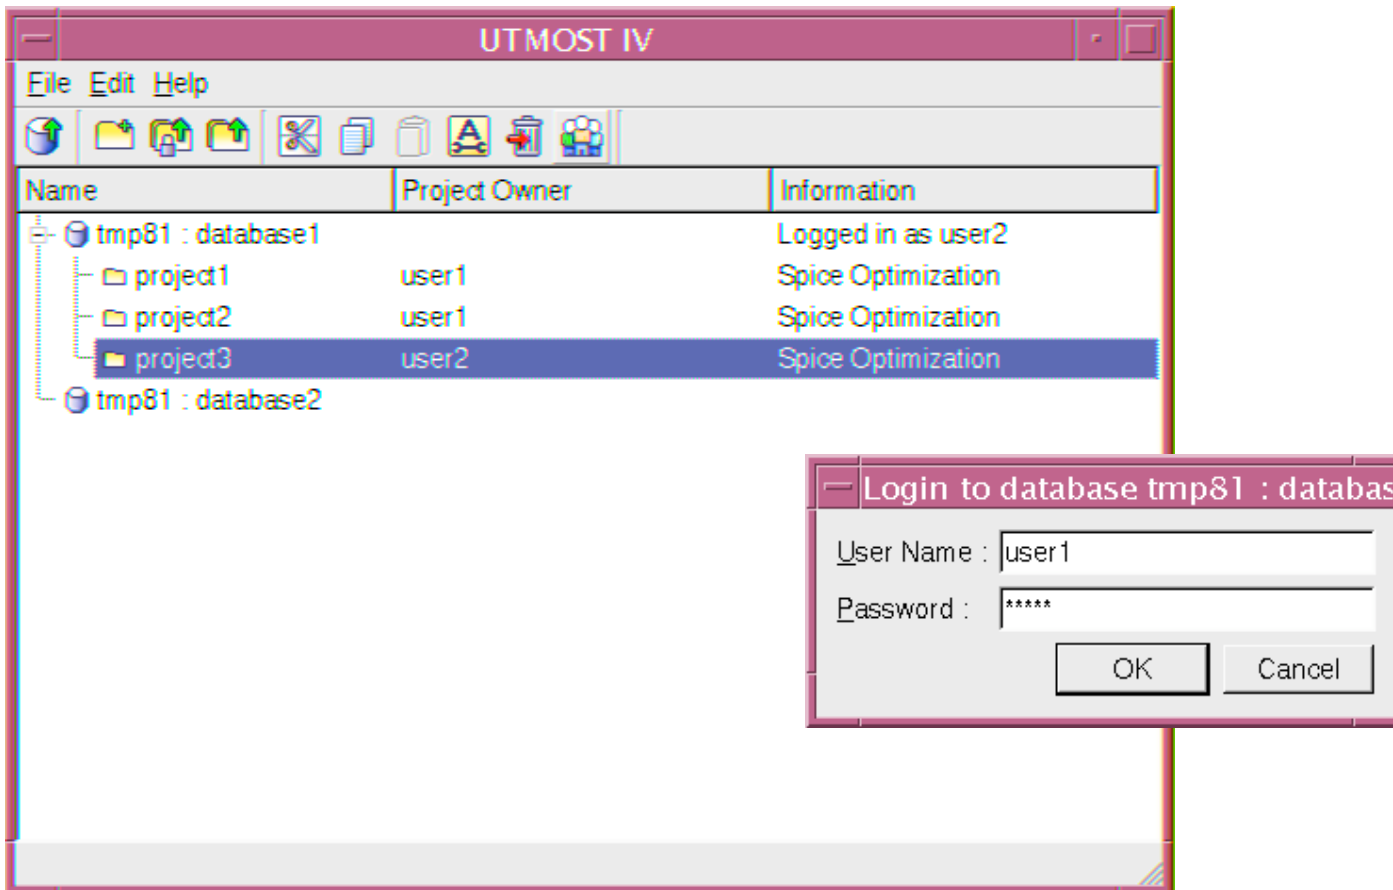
UTMOST IV

File Edit Help

| Name | Project Owner | Information |
|---|---|---|
| tmp81 : database1 | | Logged in as user2 |
| project1 | user1 | Spice Optimization |
| project2 | user1 | Spice Optimization |
| project3 | user2 | Spice Optimization |
| tmp81 : database2 | | |

Login to database tmp81 : databas

User Name : user1

Password : *****

OK

Cancel